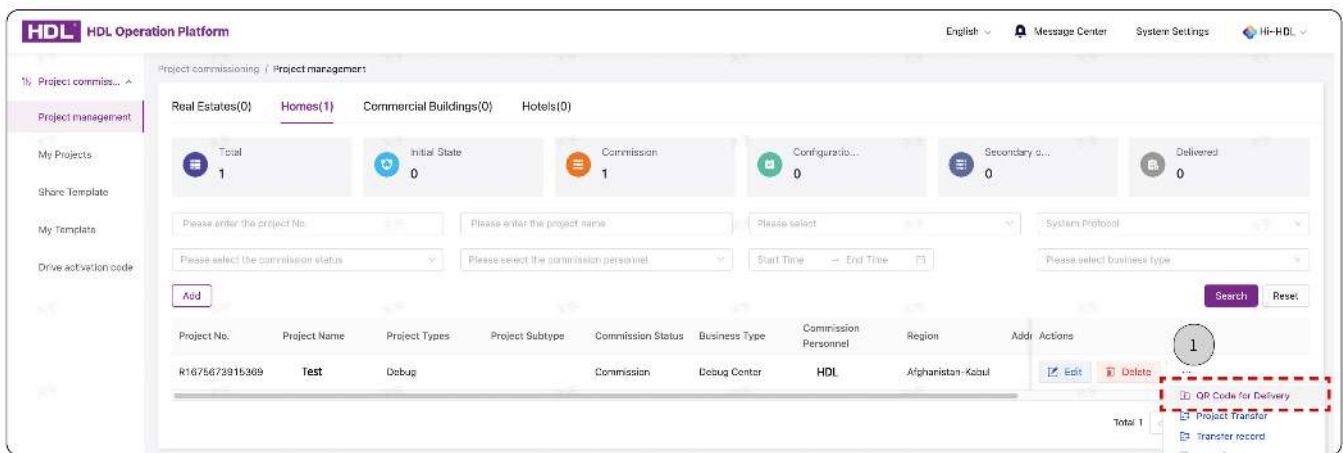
HDL HDL Operation Platform

English Message Center System Settings Hi-HDL

Project commiss...

Project management

My Projects

Share Template

My Template

Drive activation code

Project commissioning / Project management

Real Estates(0) Homes(1) Commercial Buildings(0) Hotels(0)

Total 1

Initial State 0

Commission 1

Configuratio... 0

Secondary c... 0

Delivered 0

Please enter the project No.

Please enter the project name

Please select

System Protocol

Please select the commission status

Please select the commission personnel

Start Time — End Time

Please select business type

Add

Search Reset

| Project No. | Project Name | Project Types | Project Subtype | Commission Status | Business Type | Commission Personnel | Region | Addr | Actions |
|---|---|---|---|---|---|---|---|---|---|
| R1675673915309 | Test | Debug | | Commission | Debug Center | HDL | Afghanistan-Kabul | | Edit Delete |

1

QR Code for Delivery

Project Transfer

Transfer record

Total 1